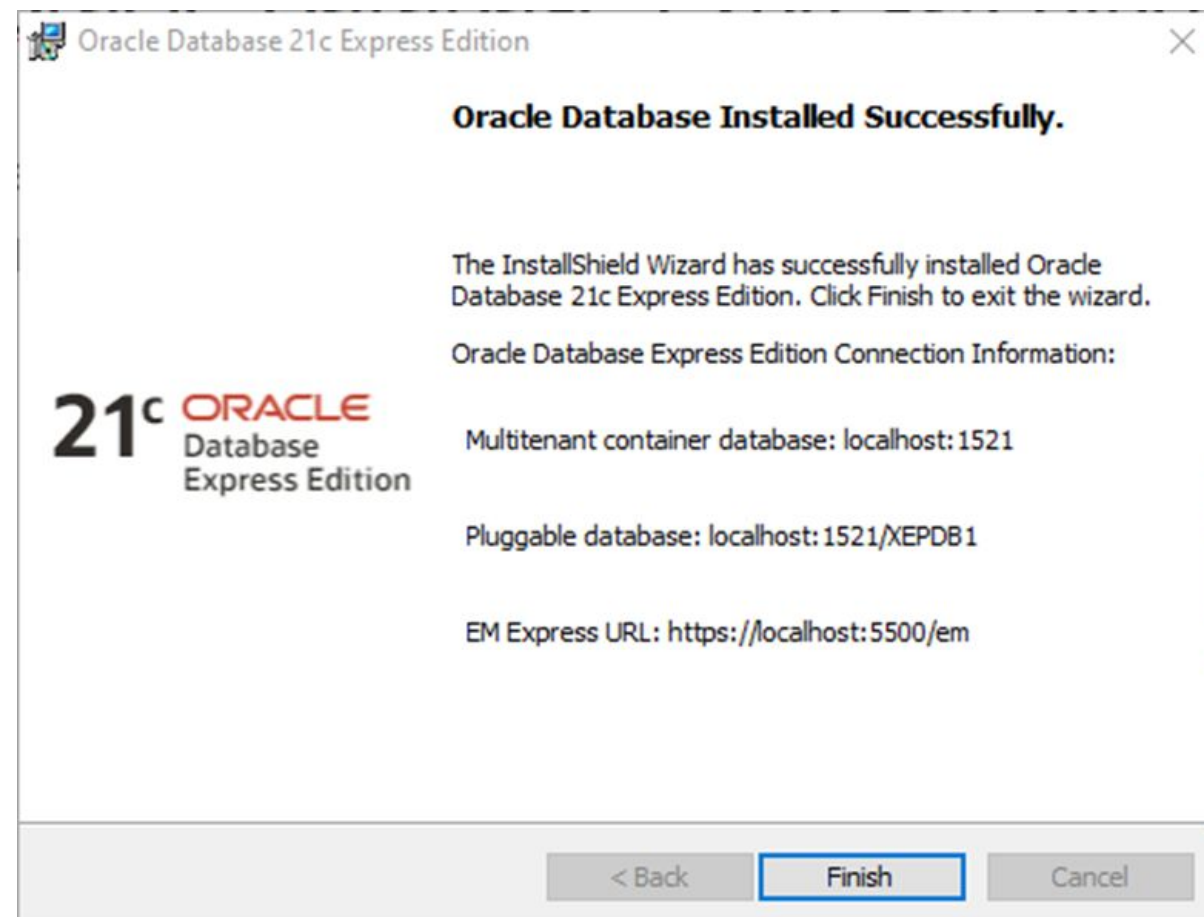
Oracle Database 21c Express Edition

Oracle Database Installed Successfully.

The InstallShield Wizard has successfully installed Oracle Database 21c Express Edition. Click Finish to exit the wizard.

Oracle Database Express Edition Connection Information:

$21^c$ ORACLE Database Express Edition

Multitenant container database: localhost:1521

Pluggable database: localhost:1521/XEPDB1

EM Express URL: https://localhost:5500/em

< Back

Finish

Cancel